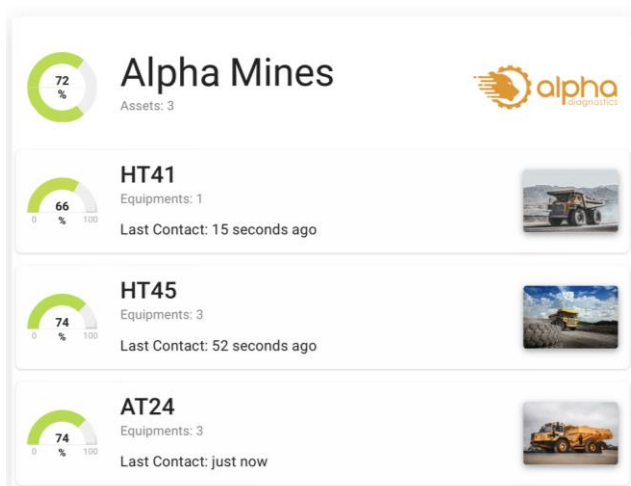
72
%

Alpha Mines
Assets: 3

alpha
diagnostics

66
%
0 100

HT41
Equipments: 1
Last Contact: 15 seconds ago

74
%
0 100

HT45
Equipments: 3
Last Contact: 52 seconds ago

74
%
0 100

AT24
Equipments: 3
Last Contact: just now